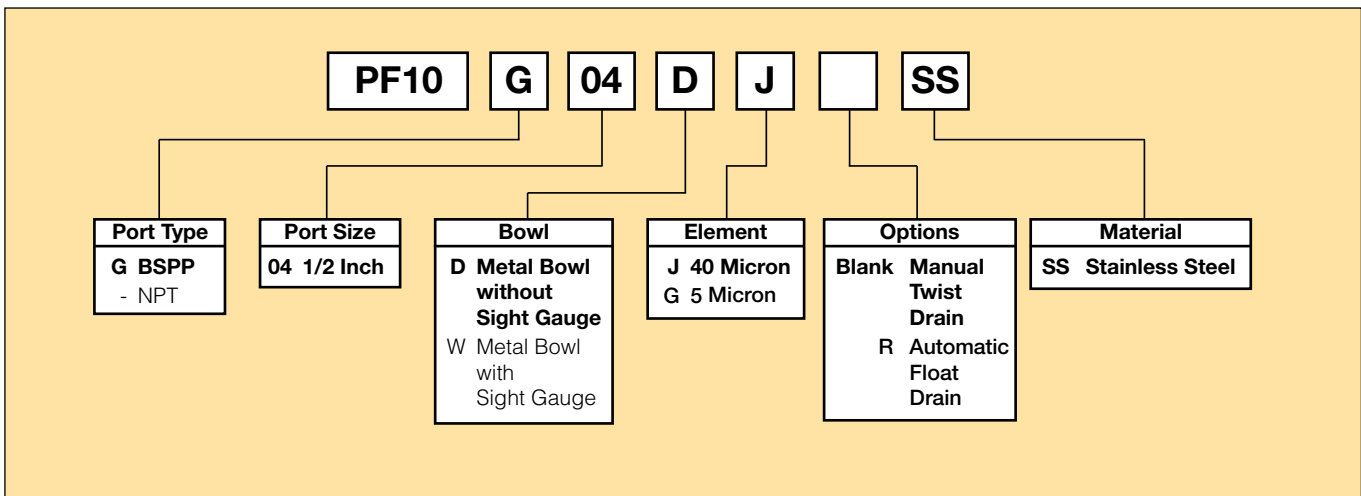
PF10 G 04 D J SS

Port Type
G BSPP
- NPT

Port Size
04 1/2 Inch

Bowl
D Metal Bowl without Sight Gauge
W Metal Bowl with Sight Gauge

Element
J 40 Micron
G 5 Micron

Options
Blank Manual Twist Drain
R Automatic Float Drain

Material
SS Stainless Steel